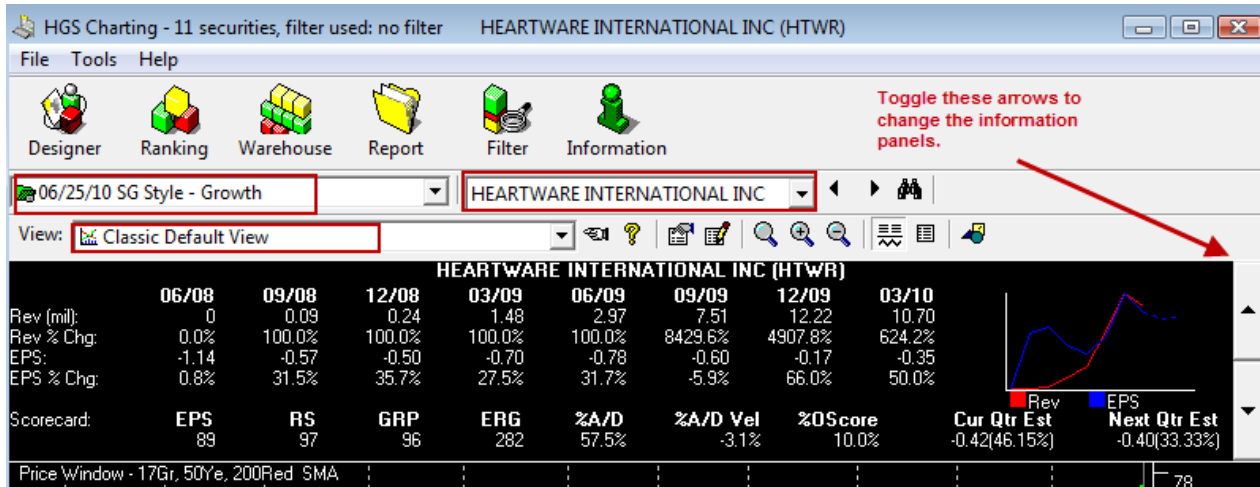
HGS Charting - 11 securities, filter used: no filter HEARTWARE INTERNATIONAL INC (HTWR)

File Tools Help

Designer Ranking Warehouse Report Filter Information

Toggle these arrows to change the information panels.

06/25/10 SG Style - Growth

HEARTWARE INTERNATIONAL INC

View: Classic Default View

HEARTWARE INTERNATIONAL INC (HTWR)

| | 06/08 | 09/08 | 12/08 | 03/09 | 06/09 | 09/09 | 12/09 | 03/10 |
|---|---|---|---|---|---|---|---|---|
| Rev (mil): | 0 | 0.09 | 0.24 | 1.48 | 2.97 | 7.51 | 12.22 | 10.70 |
| Rev % Chg: | 0.0% | 100.0% | 100.0% | 100.0% | 100.0% | 8429.6% | 4907.8% | 624.2% |
| EPS: | -1.14 | -0.57 | -0.50 | -0.70 | -0.78 | -0.60 | -0.17 | -0.35 |
| EPS % Chg: | 0.8% | 31.5% | 35.7% | 27.5% | 31.7% | -5.9% | 66.0% | 50.0% |

Rev EPS

| Scorecard: | EPS | RS | GRP | ERG | %A/D | %A/D Vel | %OScore | Cur Qtr Est | Next Qtr Est |
|---|---|---|---|---|---|---|---|---|---|
| | 89 | 97 | 96 | 282 | 57.5% | -3.1% | 10.0% | -0.42(46.15%) | -0.40(33.33%) |

Price Window - 17Gr, 50Ye, 200Red SMA

78